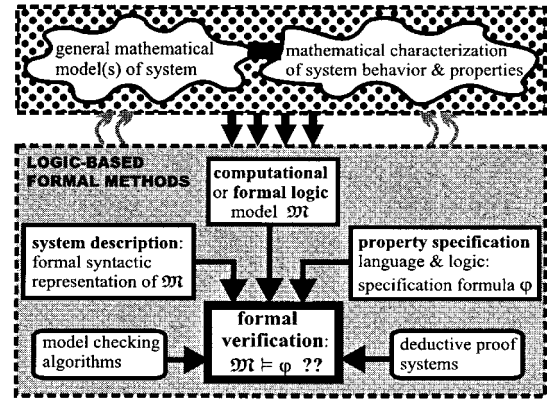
general mathematical model(s) of system

mathematical characterization of system behavior & properties

LOGIC-BASED FORMAL METHODS

computational or formal logic model $\mathfrak{M}$

system description: formal syntactic representation of $\mathfrak{M}$

property specification language & logic: specification formula $\varphi$

model checking algorithms

formal verification: $\mathfrak{M} \models \varphi$ ??

deductive proof systems